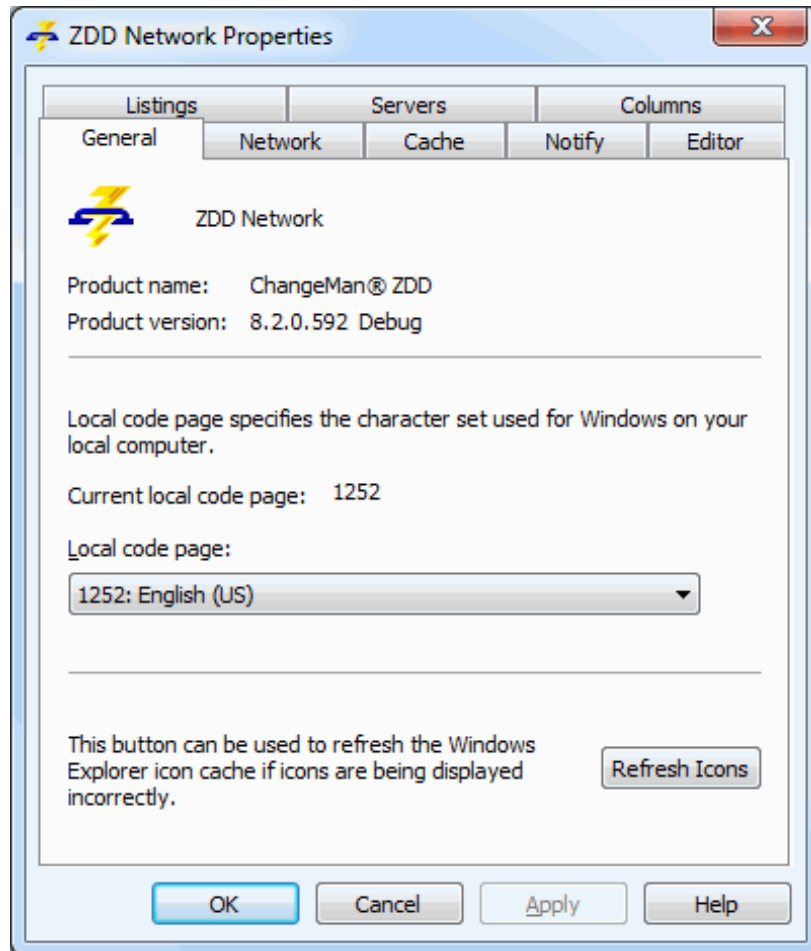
ZDD Network Properties

Listings | Servers | Columns
General | Network | Cache | Notify | Editor

ZDD Network

Product name: ChangeMan® ZDD
Product version: 8.2.0.592 Debug

Local code page specifies the character set used for Windows on your local computer.

Current local code page: 1252

Local code page:

1252: English (US)

This button can be used to refresh the Windows Explorer icon cache if icons are being displayed incorrectly.

Refresh Icons

OK | Cancel | Apply | Help